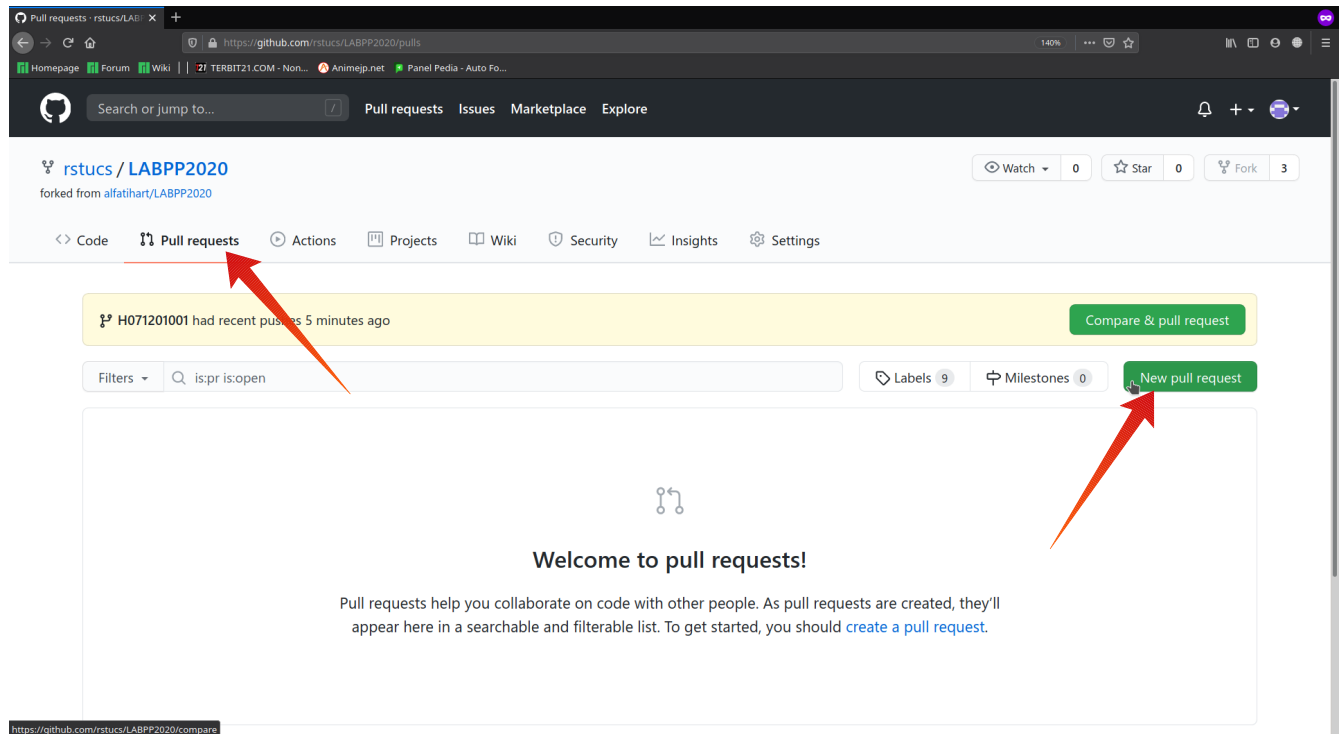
Pull requests · rstucs/LAB
https://github.com/rstucs/LABPP2020/pulls
140%
Homepage Forum Wiki TERBIT21.COM - Non... Animejp.net Panel Pedia - Auto Fo...

Search or jump to... /
Pull requests Issues Marketplace Explore

rstucs / LABPP2020
forked from alfatihart/LABPP2020
Watch 0 Star 0 Fork 3

Code Pull requests Actions Projects Wiki Security Insights Settings

H071201001 had recent pushes 5 minutes ago
Compare & pull request

Filters is:pr is:open
Labels 9 Milestones 0 New pull request

Welcome to pull requests!

Pull requests help you collaborate on code with other people. As pull requests are created, they'll appear here in a searchable and filterable list. To get started, you should create a pull request.

https://github.com/rstucs/LABPP2020/compare